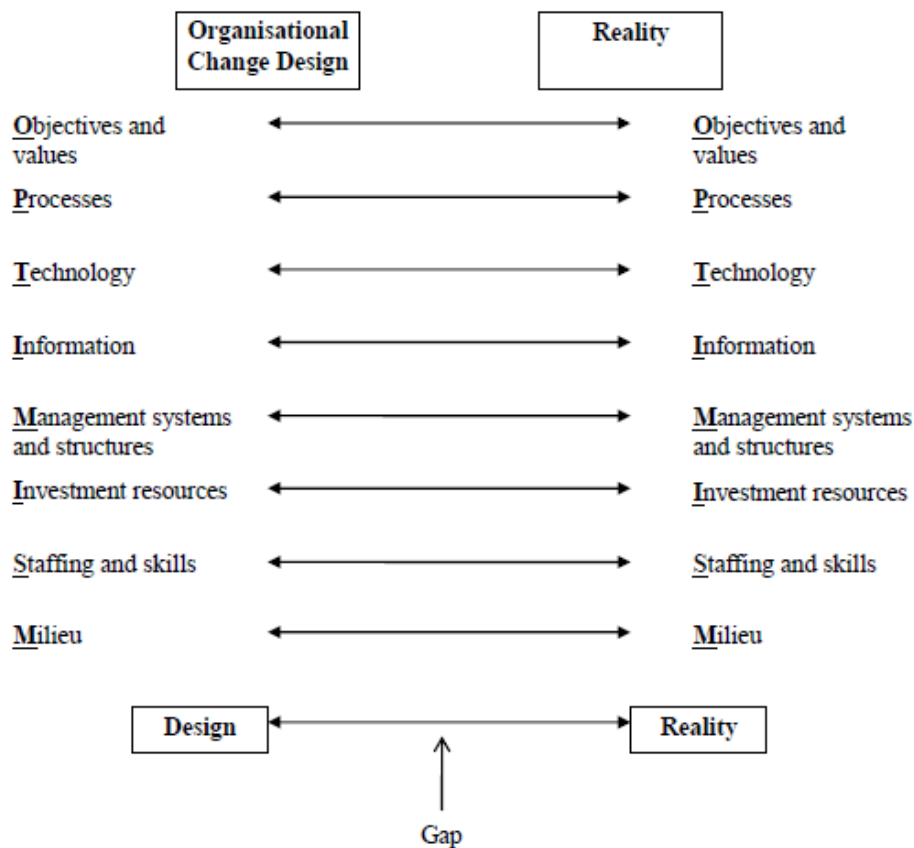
Organisational Change Design

Reality

Objectives and values

Objectives and values

Processes

Processes

Technology

Technology

Information

Information

Management systems and structures

Management systems and structures

Investment resources

Investment resources

Staffing and skills

Staffing and skills

Milieu

Milieu

Design

Reality

Gap